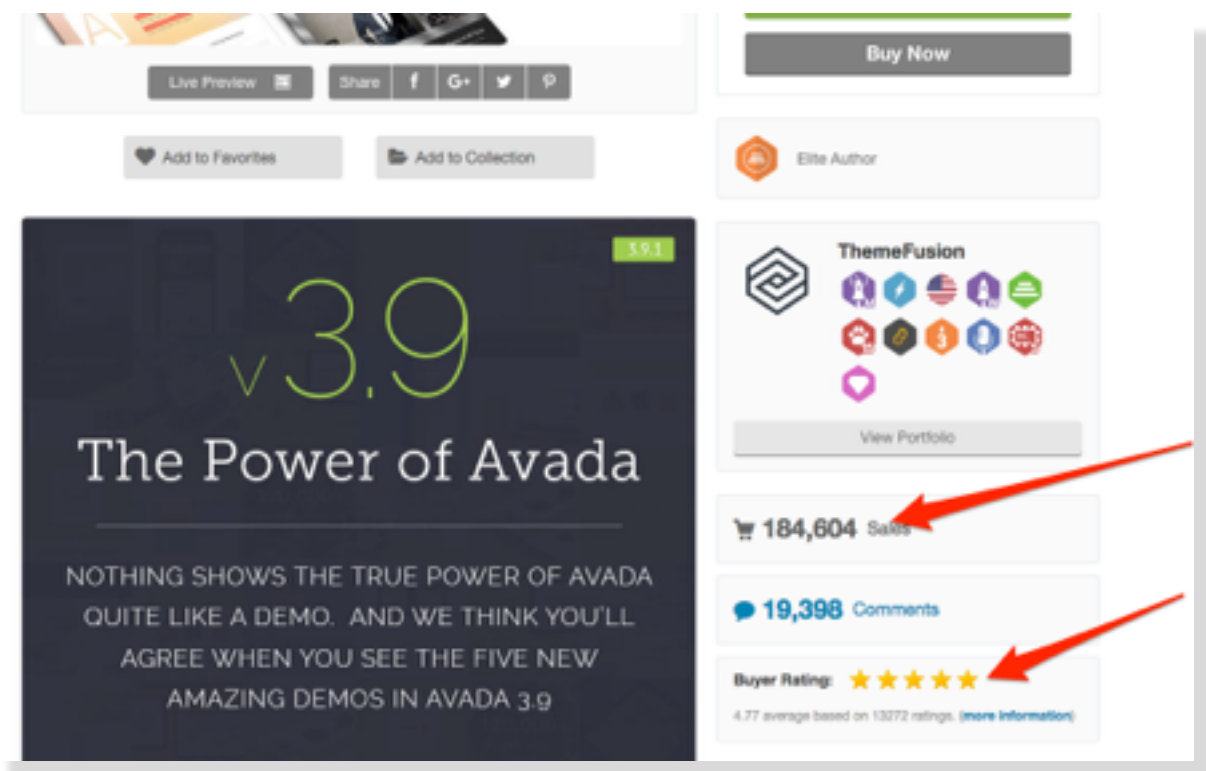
Live Preview

Share f G+

Add to Favorites

Add to Collection

3.9.1

v3.9

The Power of Avada

NOTHING SHOWS THE TRUE POWER OF AVADA QUITE LIKE A DEMO. AND WE THINK YOU'LL AGREE WHEN YOU SEE THE FIVE NEW AMAZING DEMOS IN AVADA 3.9

Buy Now

Elite Author

ThemeFusion

View Portfolio

184,604 Sales

19,398 Comments

Buyer Rating:

4.77 average based on 13272 ratings. (more information)